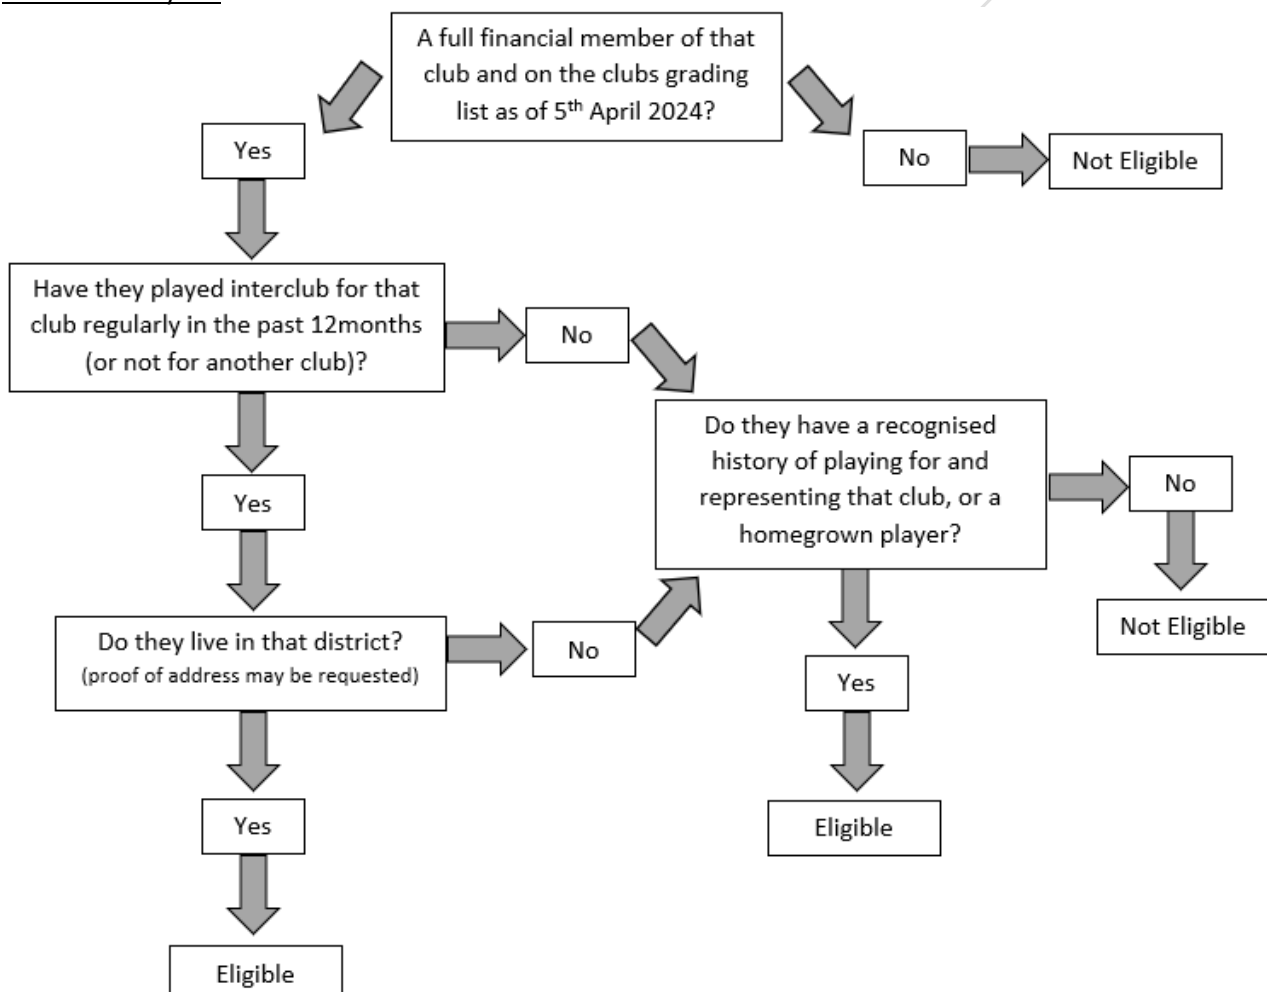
A full financial member of that club and on the clubs grading list as of 5$^{th}$ April 2024?

Yes

No

Not Eligible

Have they played interclub for that club regularly in the past 12months (or not for another club)?

No

Do they have a recognised history of playing for and representing that club, or a homegrown player?

No

Yes

Not Eligible

Do they live in that district? (proof of address may be requested)

No

Yes

Yes

Eligible

Eligible